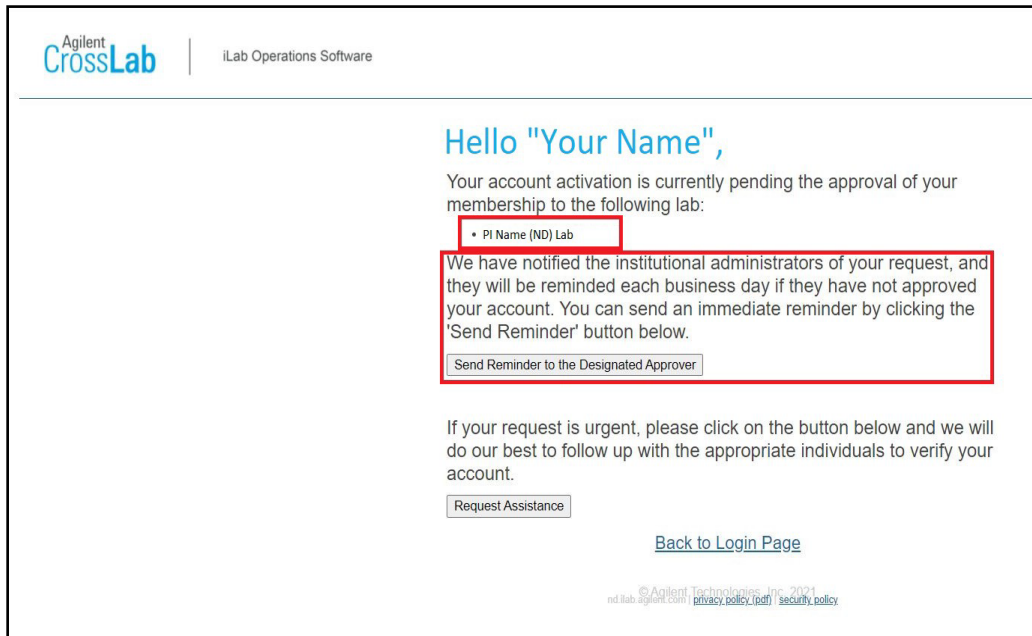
Agilent CrossLab | iLab Operations Software

Hello "Your Name",

Your account activation is currently pending the approval of your membership to the following lab:

• PI Name (ND) Lab

We have notified the institutional administrators of your request, and they will be reminded each business day if they have not approved your account. You can send an immediate reminder by clicking the 'Send Reminder' button below.

Send Reminder to the Designated Approver

If your request is urgent, please click on the button below and we will do our best to follow up with the appropriate individuals to verify your account.

Request Assistance

Back to Login Page

© Agilent Technologies, Inc. 2021
nd.ilab.agilent.com | privacy policy (pdf) | security policy